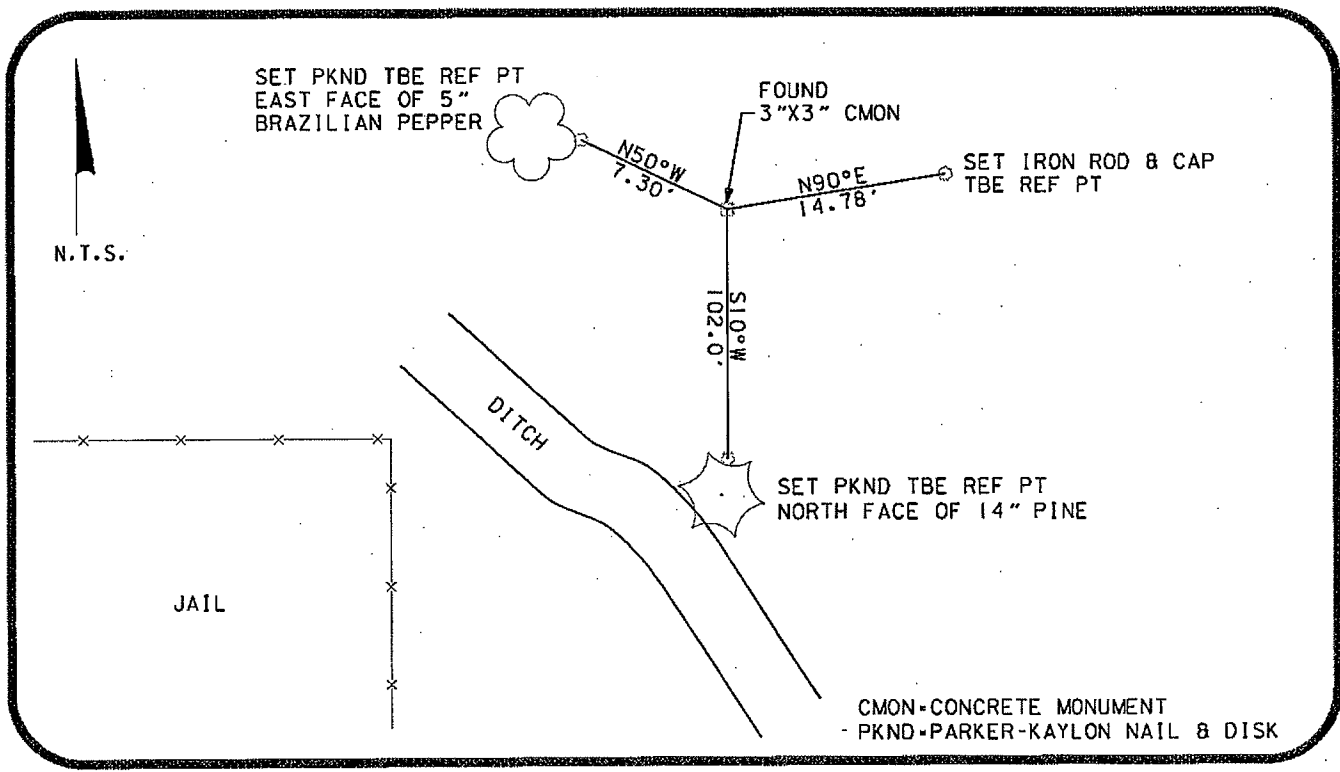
SET PKND TBE REF PT
EAST FACE OF 5"
BRAZILIAN PEPPER

FOUND
3"X3" CMON

N50°W
7.30'

N90°E
14.78'

SET IRON ROD & CAP
TBE REF PT

N.T.S.

S10°W
102.0'

DITCH

SET PKND TBE REF PT
NORTH FACE OF 14" PINE

JAIL

CMON=CONCRETE MONUMENT
PKND=PARKER-KAYLON NAIL & DISK